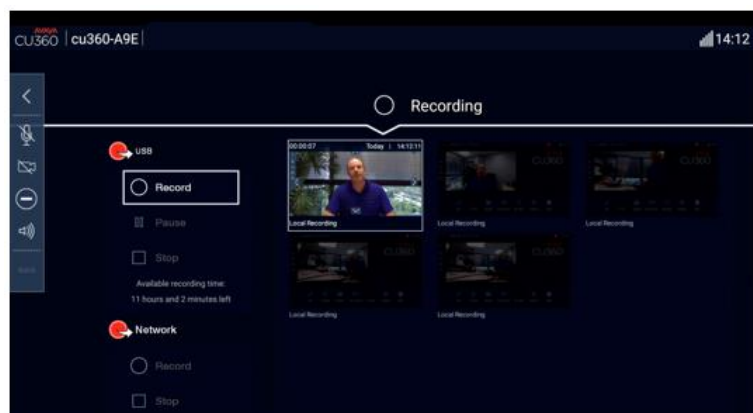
AVAYA CU360 | cu360-A9E

14:12

Recording

USB

Record

Pause

Stop

Available recording time:
11 hours and 2 minutes left

Network

Record

Stop

00:00:07 Today | 14:12:11

Local Recording

CU360

Local Recording

CU360

Local Recording

CU360

Local Recording

CU360

Local Recording